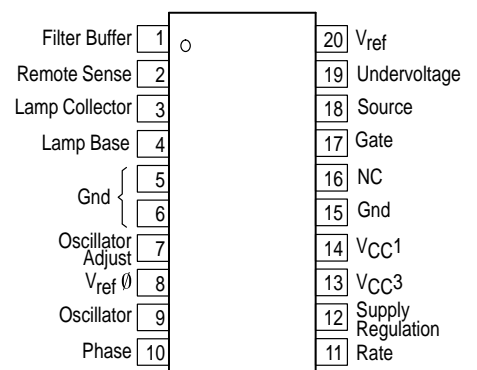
Filter Buffer 1
Remote Sense 2
Lamp Collector 3
Lamp Base 4
Gnd 5
6
Oscillator Adjust 7
$V_{ref}$ Ø 8
Oscillator 9
Phase 10

20 $V_{ref}$
19 Undervoltage
18 Source
17 Gate
16 NC
15 Gnd
14 $V_{CC}1$
13 $V_{CC}3$
12 Supply Regulation
11 Rate